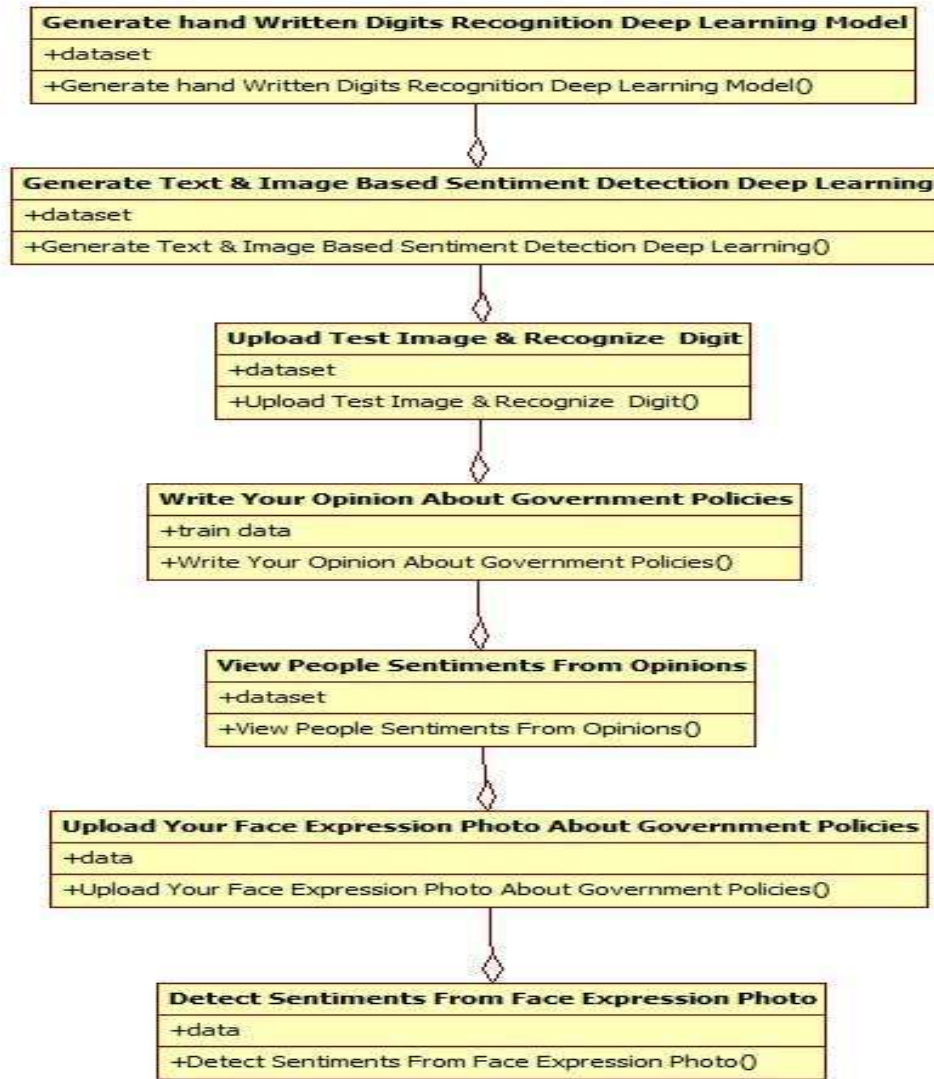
Generate hand Written Digits Recognition Deep Learning Model
+dataset
+Generate hand Written Digits Recognition Deep Learning Model()

Generate Text & Image Based Sentiment Detection Deep Learning
+dataset
+Generate Text & Image Based Sentiment Detection Deep Learning()

Upload Test Image & Recognize Digit
+dataset
+Upload Test Image & Recognize Digit()

Write Your Opinion About Government Policies
+train data
+Write Your Opinion About Government Policies()

View People Sentiments From Opinions
+dataset
+View People Sentiments From Opinions()

Upload Your Face Expression Photo About Government Policies
+data
+Upload Your Face Expression Photo About Government Policies()

Detect Sentiments From Face Expression Photo
+data
+Detect Sentiments From Face Expression Photo()